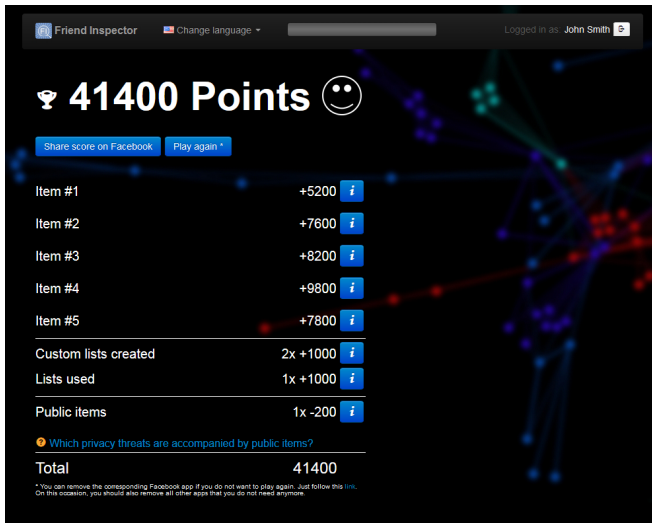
Friend Inspector Change language

Logged in as: John Smith

41400 Points ☺

Share score on Facebook Play again *

| | | |
|---|---|---|
| Item #1 | +5200 | i |
| Item #2 | +7600 | i |
| Item #3 | +8200 | i |
| Item #4 | +9800 | i |
| Item #5 | +7800 | i |
| Custom lists created | 2x +1000 | i |
| Lists used | 1x +1000 | i |
| Public items | 1x -200 | i |

Which privacy threats are accompanied by public items?

Total 41400

* You can remove the corresponding Facebook app if you do not want to play again. Just follow this link. On this occasion, you should also remove all other apps that you do not need anymore.